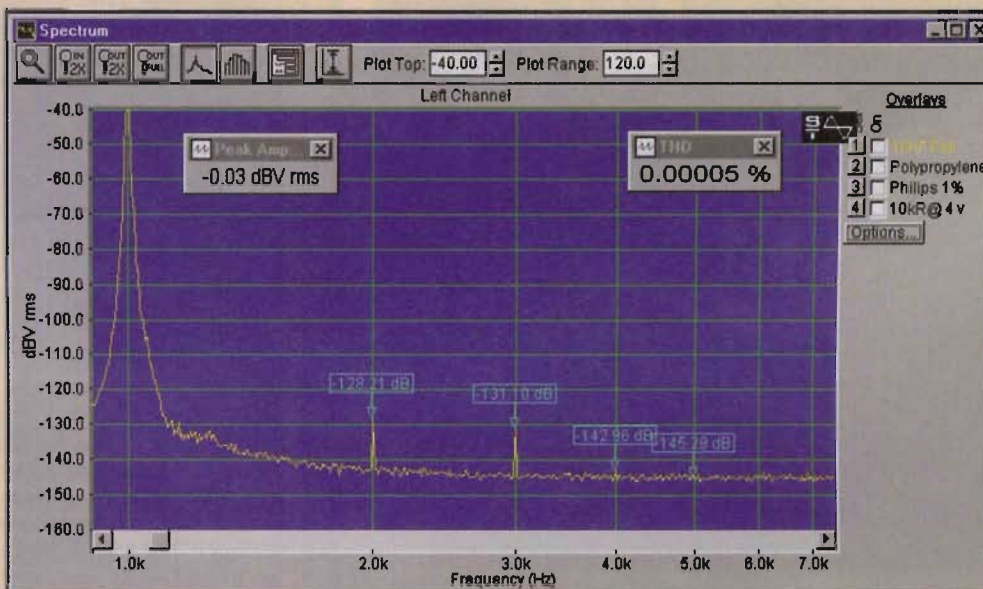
Spectrum

IN 2X OUT 2X OUT FULL

Plot Top: -40.00 Plot Range: 120.0

Left Channel

Overlays

1 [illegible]
2 Polypropylene
3 Philips 1%
4 10kR@4v
Options...

Peak Amp...
-0.03 dBV rms

THD
0.00005 %

-40.0
-50.0
-60.0
-70.0
-80.0
-90.0
-100.0
-110.0
-120.0
-130.0
-140.0
-150.0
-160.0

dBV rms

-128.71 dB
-131.10 dB
-142.96 dB
-145.29 dB

1.0k 2.0k 3.0k 4.0k 5.0k 6.0k 7.0k

Frequency (Hz)